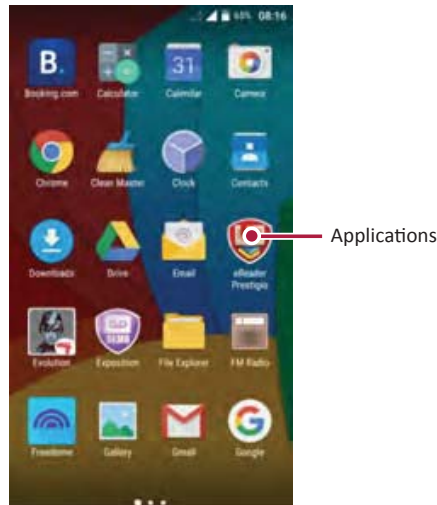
68% 08:16

B.

Booking.com

Calculator

31

Calendar

Camera

Chrome

Clean Master

Clock

Contacts

Downloads

Drive

Email

eReader Prestigio

Applications

Evolution

Exposition

File Explorer

FM Radio

Freedome

Gallery

Gmail

Google